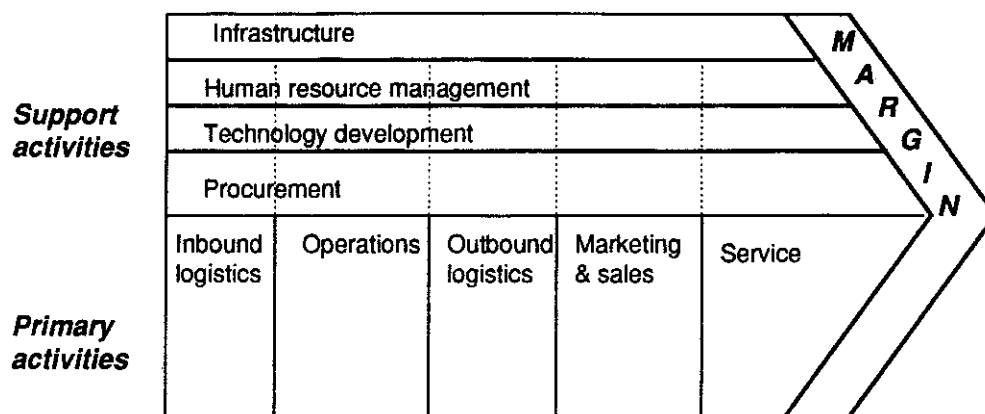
Support activities

Infrastructure

Human resource management

Technology development

Procurement

Primary activities

Inbound logistics

Operations

Outbound logistics

Marketing & sales

Service

M A R G I N